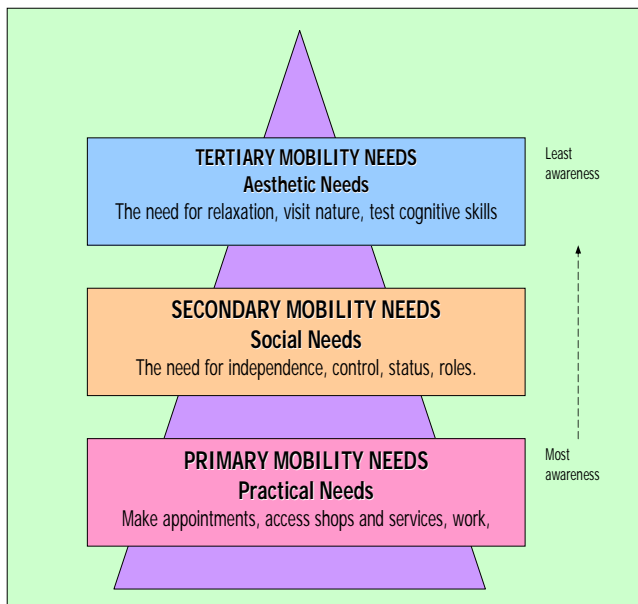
TERTIARY MOBILITY NEEDS
Aesthetic Needs
The need for relaxation, visit nature, test cognitive skills

Least awareness

SECONDARY MOBILITY NEEDS
Social Needs
The need for independence, control, status, roles.

PRIMARY MOBILITY NEEDS
Practical Needs
Make appointments, access shops and services, work,

Most awareness